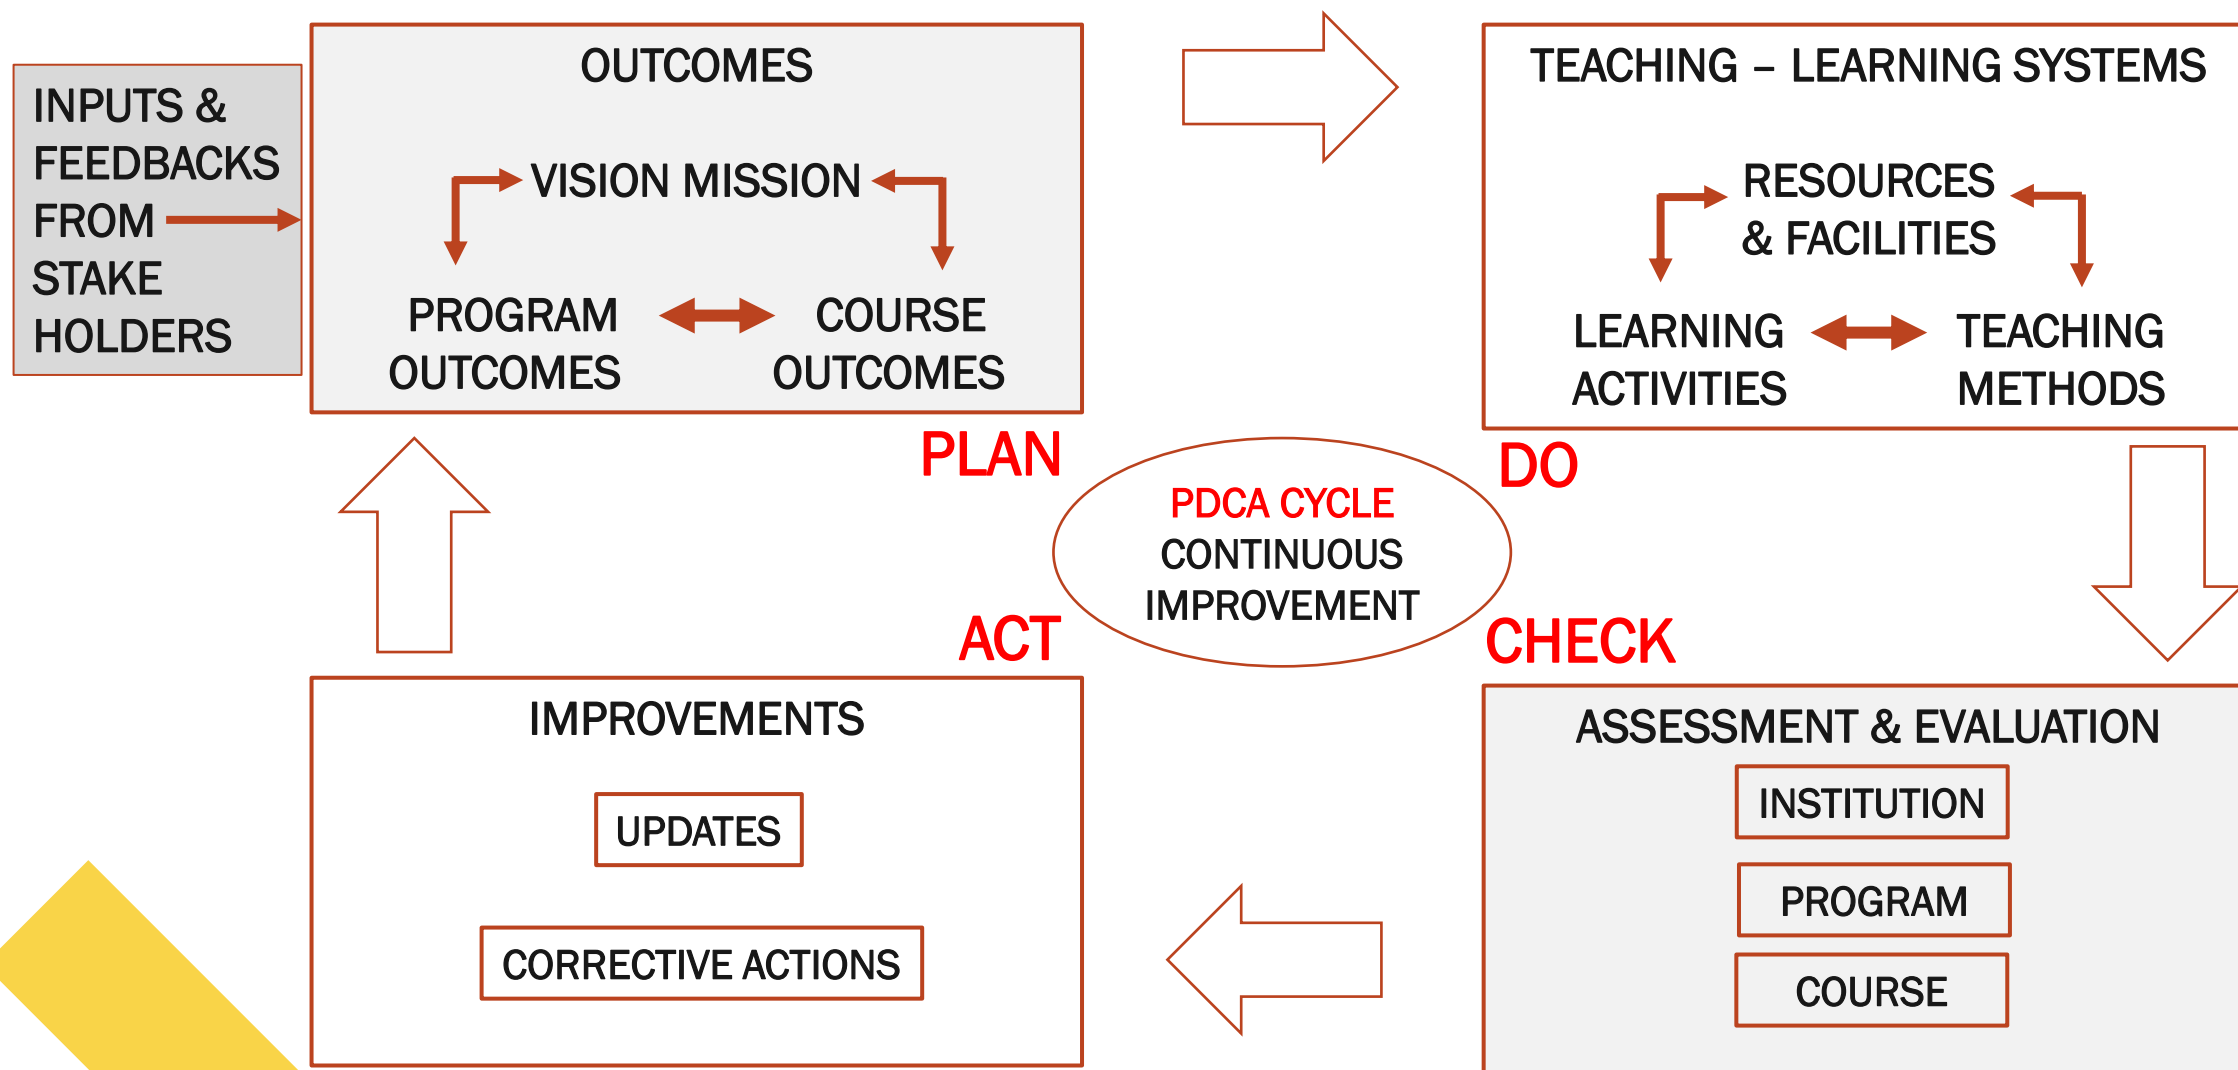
INPUTS & FEEDBACKS FROM STAKE HOLDERS

OUTCOMES

VISION MISSION

PROGRAM OUTCOMES

COURSE OUTCOMES

PLAN

TEACHING – LEARNING SYSTEMS

RESOURCES & FACILITIES

LEARNING ACTIVITIES

TEACHING METHODS

DO

PDCA CYCLE
CONTINUOUS IMPROVEMENT

ACT

CHECK

IMPROVEMENTS

UPDATES

CORRECTIVE ACTIONS

ASSESSMENT & EVALUATION

INSTITUTION

PROGRAM

COURSE